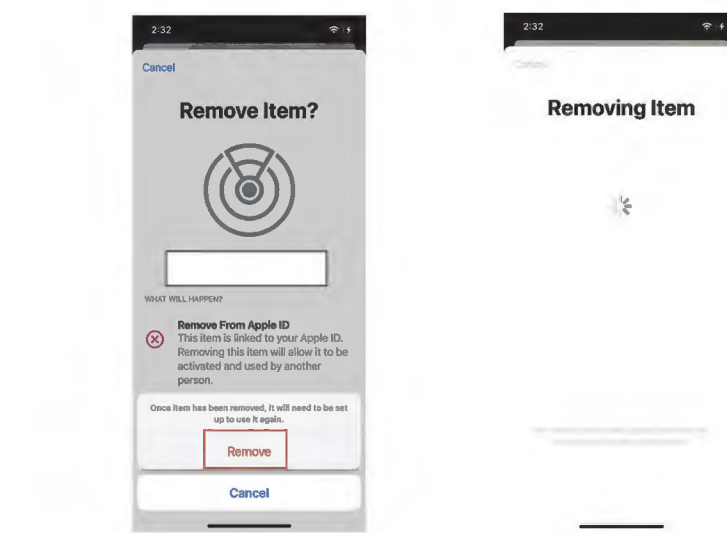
2:32

Cancel

Remove Item?

WHAT WILL HAPPEN?

Remove From Apple ID
This item is linked to your Apple ID. Removing this item will allow it to be activated and used by another person.

Once item has been removed, it will need to be set up to use it again.

Remove

Cancel

2:32

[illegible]

Removing Item

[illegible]